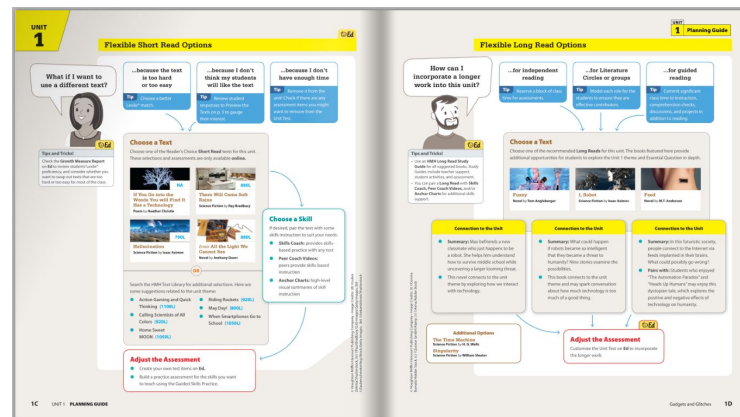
UNIT
1

Flexible Short Read Options

What if I want to use a different text?

...because the text is too hard or too easy

Tip Choose a better "Leveled" match.

...because I don't think my students will like the text

Tip Review student responses to Preview the Texts on p. 1 to gauge their interest.

...because I don't have enough time

Tip Remove it from the unit! Check if there are any assessment items you might want to remove from the Unit Test.

Tips and Tricks!
Check the Growth Measure Report on Ed to review students' Lexile® proficiency, and consider whether you want to swap out texts that are too hard or too easy for most of the class.

Choose a Text
Choose one of the Reader's Choice Short Read texts for this unit. These selections and assessments are only available online.

If You Go into the Woods You Will Find It Has a Technology
Poem by Heather Christle

There Will Come Soft Rains
Science Fiction by Ray Bradbury

Hellonstarter
Science Fiction by Sean Adamson

from All the Light We Cannot See
Novel by Anthony Doerr

Search the HMH Text Library for additional selections. Here are some suggestions related to the unit theme:
• Active Gaming and Quick Thinking (1110L)
• Calling Scientists of All Colors (800L)
• Home Sweet MOON (1030L)
• Riding Rockets (930L)
• May Day! (800L)
• When Smartphones Go to School (1050L)

Choose a Skill
If desired, pair the text with some skills instruction to suit your needs:
• Skills Coach: provides skills-based practice with any text
• Peer Coach Videos: peers provide skills-based instruction
• Anchor Charts: high-level visual summaries of skill instruction

Adjust the Assessment
• Create your own test items on Ed.
• Build a practice assessment for the skills you want to teach using the Guided Skills Practice.

1C UNIT 1 PLANNING GUIDE

UNIT 1 Planning Guide

Flexible Long Read Options

How can I incorporate a longer work into this unit?

...for independent reading

Tip Reserve a block of class time for assessments.

...for Literature Circles or groups

Tip Model each role for the students to ensure they are effective contributors.

...for guided reading

Tip Commit significant class time to instruction, comprehension checks, discussions, and projects in addition to reading.

Tips and Tricks!
• Use an HMH Long Read Study Guide for all suggested books. Study Guides include teacher support, student activities, and assessment.
• You can pair a Long Read with Skills Coach, Peer Coach Videos, and/or Anchor Charts for additional skills support.

Choose a Text
Choose one of the recommended Long Reads for this unit. The books featured here provide additional opportunities for students to explore the Unit 1 theme and Essential Question in depth.

Fuzzy
Novel by Tom Angleberger

I, Robot
Science Fiction by Isaac Asimov

Feed
Novel by M.T. Anderson

Connection to the Unit
• Summary: Max befriends a new classmate who just happens to be a robot. She helps him understand how to survive middle school while uncovering a larger looming threat.
• This novel connects to the unit theme by exploring how we interact with technology.

Connection to the Unit
• Summary: What could happen if robots become so intelligent that they become a threat to humanity? Nine stories examine the possibilities.
• This book connects to the unit theme and may spark conversation about how much technology is too much of a good thing.

Connection to the Unit
• Summary: In this futuristic society, people connect to the internet via feeds implanted in their brains. What could possibly go wrong?
• Pairs with: Students who enjoyed "The Automation Paradox" and "Heads Up Humans" may enjoy this dystopian tale, which explores the positive and negative effects of technology on humanity.

Additional Options
The Time Machine
Science Fiction by H. G. Wells
Singularity
Science Fiction by William Sleator

Adjust the Assessment
Customize the Unit Test on Ed to incorporate the longer work.

Gadgets and Glitches 1D